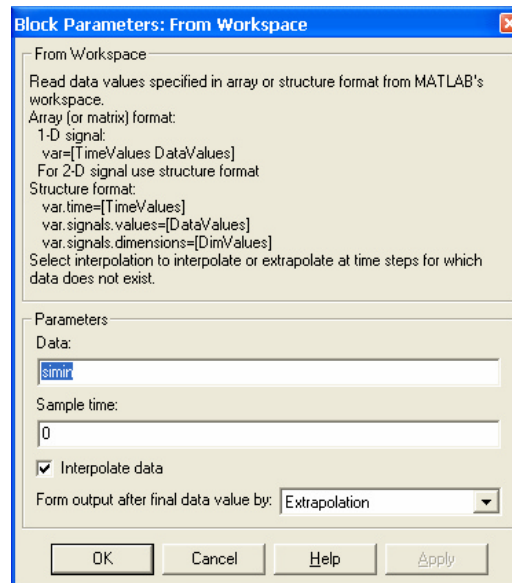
Block Parameters: From Workspace

From Workspace

Read data values specified in array or structure format from MATLAB's workspace.
Array (or matrix) format:
1-D signal:
var=[TimeValues DataValues]
For 2-D signal use structure format
Structure format:
var.time=[TimeValues]
var.signals.values=[DataValues]
var.signals.dimensions=[DimValues]
Select interpolation to interpolate or extrapolate at time steps for which data does not exist.

Parameters

Data:

simin

Sample time:

0

Interpolate data

Form output after final data value by: Extrapolation

OK Cancel Help Apply